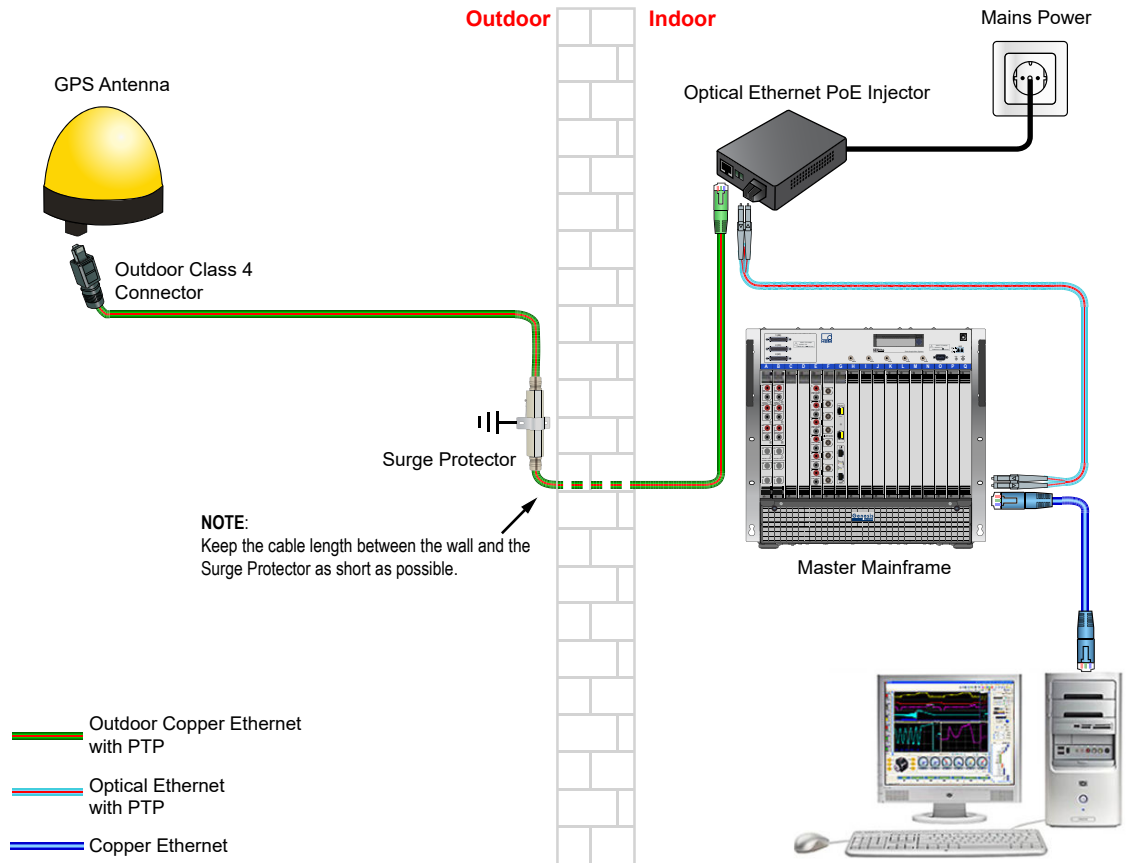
Outdoor

Indoor

Mains Power

GPS Antenna

Optical Ethernet PoE Injector

Outdoor Class 4 Connector

Surge Protector

NOTE:
Keep the cable length between the wall and the Surge Protector as short as possible.

Master Mainframe

Outdoor Copper Ethernet with PTP

Optical Ethernet with PTP

Copper Ethernet